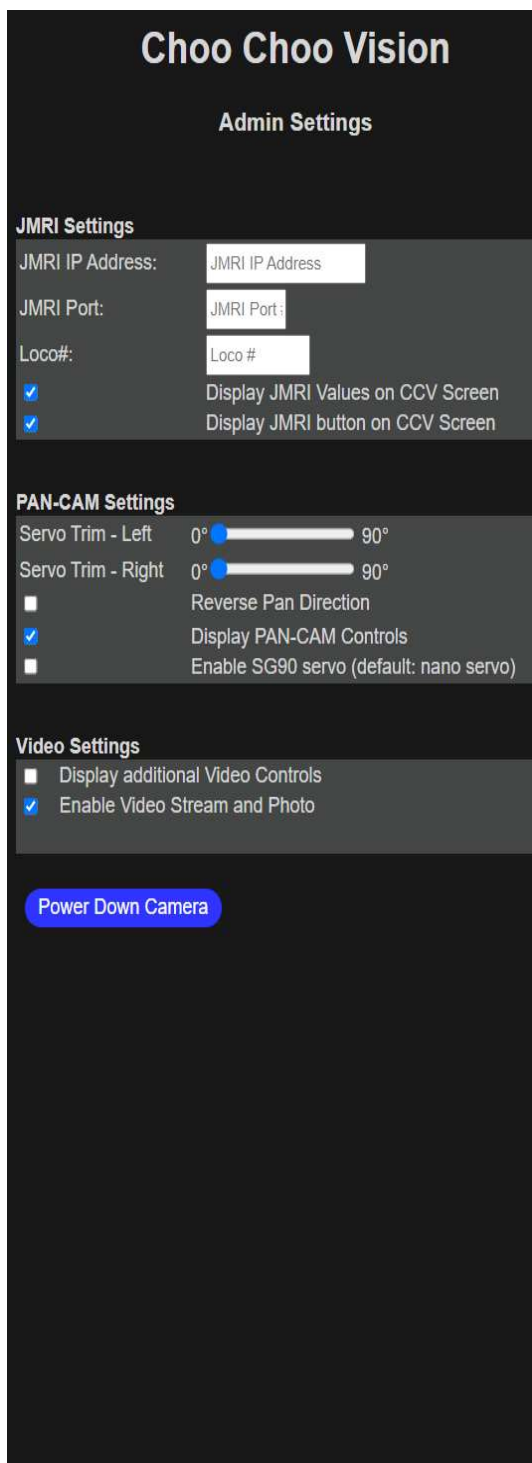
Choo Choo Vision

Admin Settings

JMRI Settings

JMRI IP Address: JMRI IP Address

JMRI Port: JMRI Port

Loco#: Loco #

Display JMRI Values on CCV Screen

Display JMRI button on CCV Screen

PAN-CAM Settings

Servo Trim - Left 0° 90°

Servo Trim - Right 0° 90°

Reverse Pan Direction

Display PAN-CAM Controls

Enable SG90 servo (default: nano servo)

Video Settings

Display additional Video Controls

Enable Video Stream and Photo

Power Down Camera